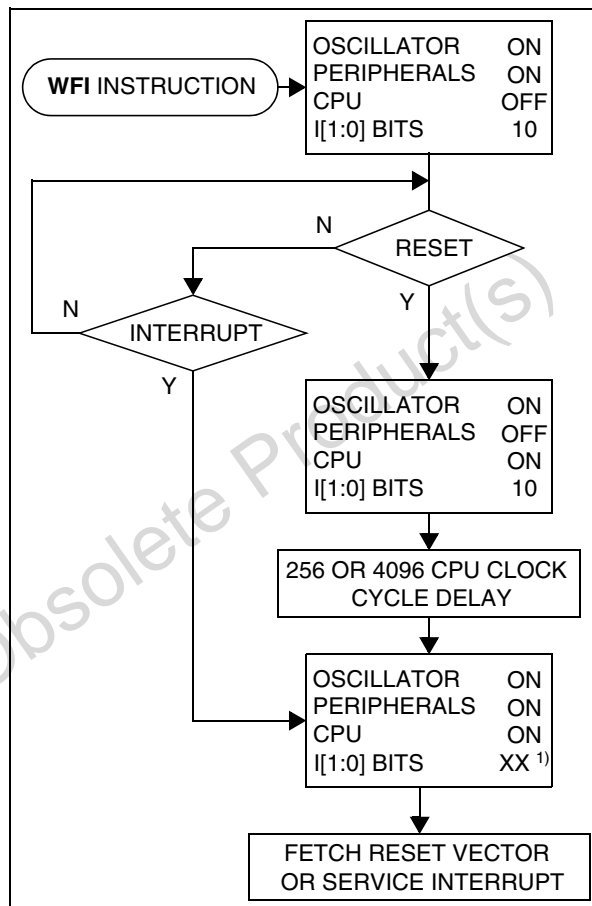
WFI INSTRUCTION

OSCILLATOR ON
PERIPHERALS ON
CPU OFF
I[1:0] BITS 10

N
RESET
Y

N
INTERRUPT
Y

OSCILLATOR ON
PERIPHERALS OFF
CPU ON
I[1:0] BITS 10

256 OR 4096 CPU CLOCK CYCLE DELAY

OSCILLATOR ON
PERIPHERALS ON
CPU ON
I[1:0] BITS XX $^{1)}$

FETCH RESET VECTOR OR SERVICE INTERRUPT

Obsolete Product(s)